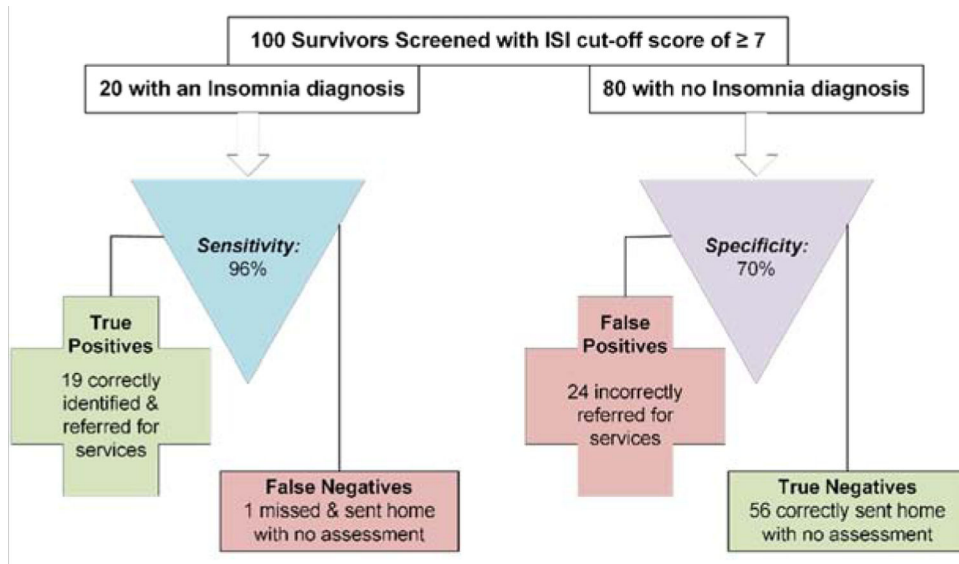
100 Survivors Screened with ISI cut-off score of ≥ 7

20 with an Insomnia diagnosis

80 with no Insomnia diagnosis

Sensitivity:
96%

Specificity:
70%

True Positives
19 correctly identified & referred for services

False Negatives
1 missed & sent home with no assessment

False Positives
24 incorrectly referred for services

True Negatives
56 correctly sent home with no assessment